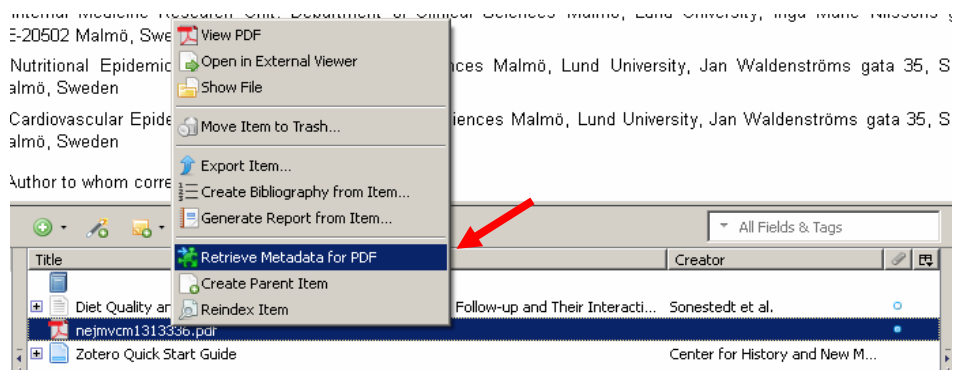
Internal Medicine Research Unit. Department of Clinical Sciences Malmö, Lund University, Inga Marie Nilssons g
E-20502 Malmö, Swe

Nutritional Epidemic ences Malmö, Lund University, Jan Waldenströms gata 35, S
almö, Sweden

Cardiovascular Epide iences Malmö, Lund University, Jan Waldenströms gata 35, S
almö, Sweden

Author to whom corre

View PDF
Open in External Viewer
Show File
Move Item to Trash...
Export Item...
Create Bibliography from Item...
Generate Report from Item...
Retrieve Metadata for PDF
Create Parent Item
Reindex Item

All Fields & Tags

| Title | Creator |
|---|---|
| Diet Quality ar Follow-up and Their Interacti... | Sonestedt et al. |
| nejmvcm1313336.pdf | |
| Zotero Quick Start Guide | Center for History and New M... |